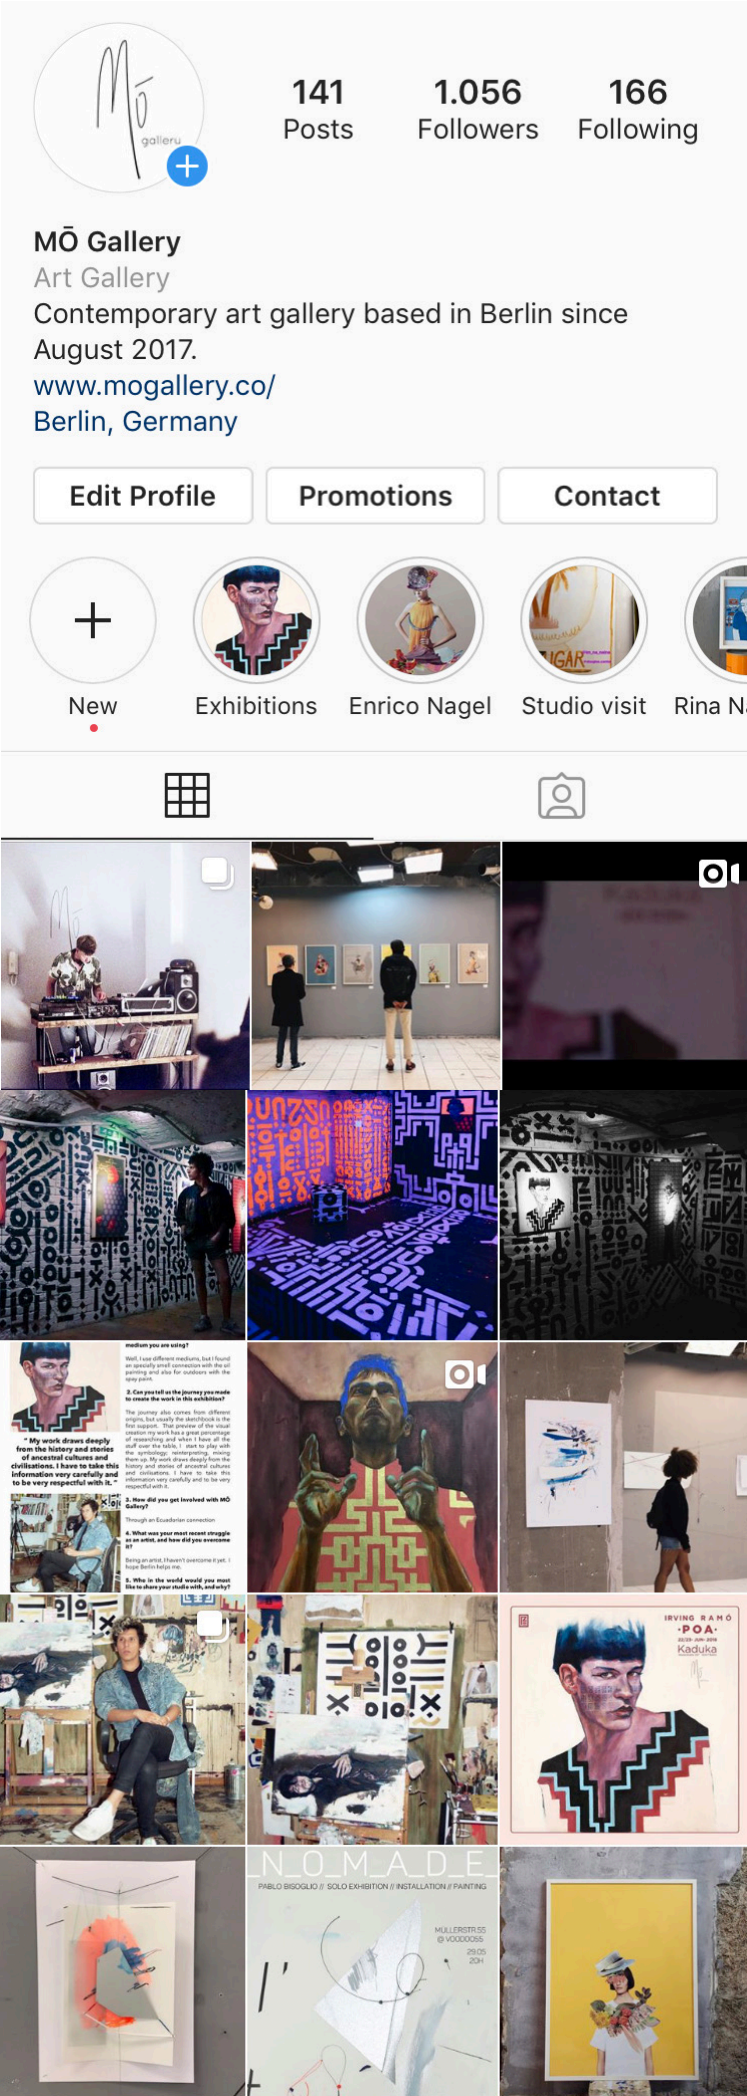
Mō gallery

141
Posts

1.056
Followers

166
Following

MŌ Gallery
Art Gallery
Contemporary art gallery based in Berlin since August 2017.
www.mogallery.co/
Berlin, Germany

Edit Profile
Promotions
Contact

New
Exhibitions
Enrico Nagel
Studio visit
Rina N

" My work draws deeply from the history and stories of ancestral cultures and civilisations. I have to take this information very carefully and to be very respectful with it. "

IRVING RAMO
·POA·
Kaduka

N_O_M_A_D_E
PABLO BISOGLIO // SOLO EXHIBITION // INSTALLATION // PAINTING
MÜLLERSTR.55
@ VOODOOSS
29.05
20H